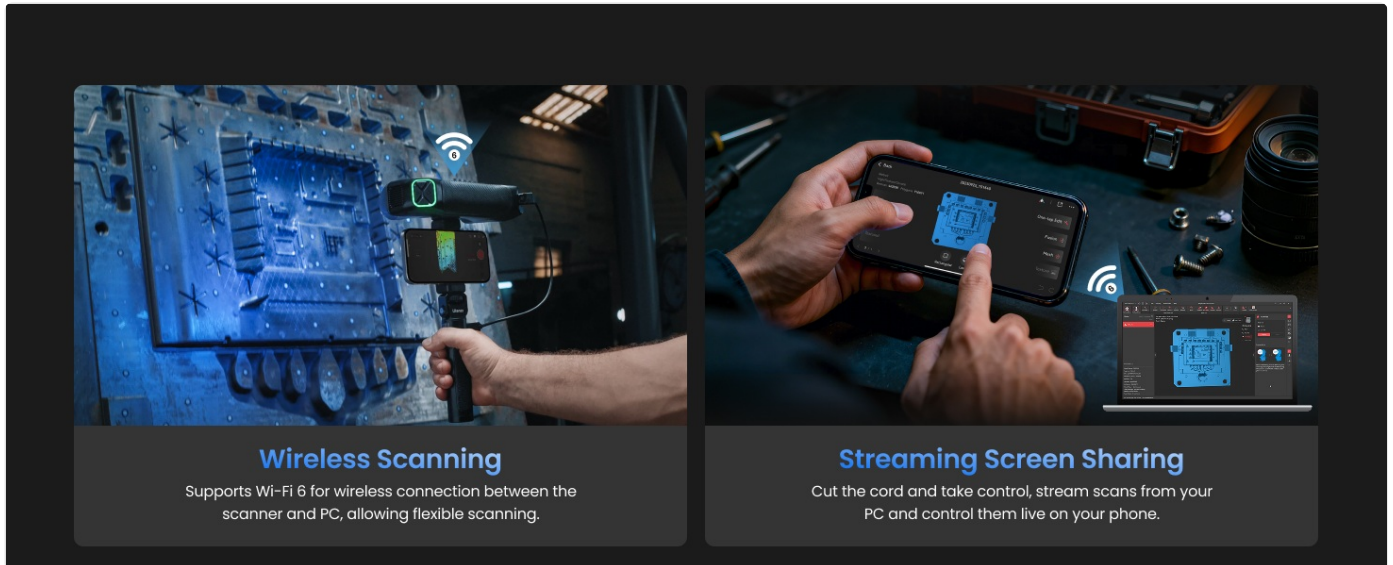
6

Wireless Scanning

Supports Wi-Fi 6 for wireless connection between the scanner and PC, allowing flexible scanning.

6

Streaming Screen Sharing

Cut the cord and take control, stream scans from your PC and control them live on your phone.